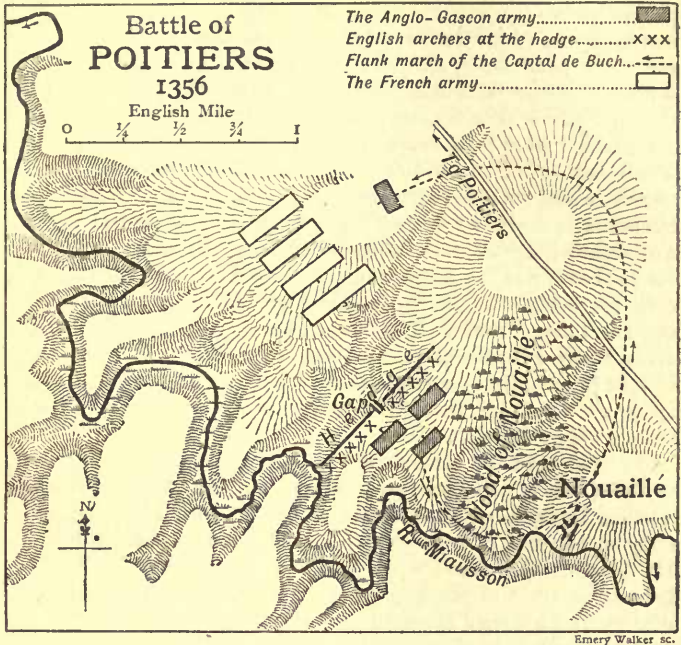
Battle of POITIERS 1356

English Mile

0 $\frac{1}{4}$ $\frac{1}{2}$ $\frac{3}{4}$ 1

The Anglo-Gascon army

English archers at the hedge xxx

Flank march of the Captal de Buch

The French army

To Poitiers

Hedge

Gap

Wood of Nouaillé

Nouaillé

R. Miausson

N

Emery Walker sc.